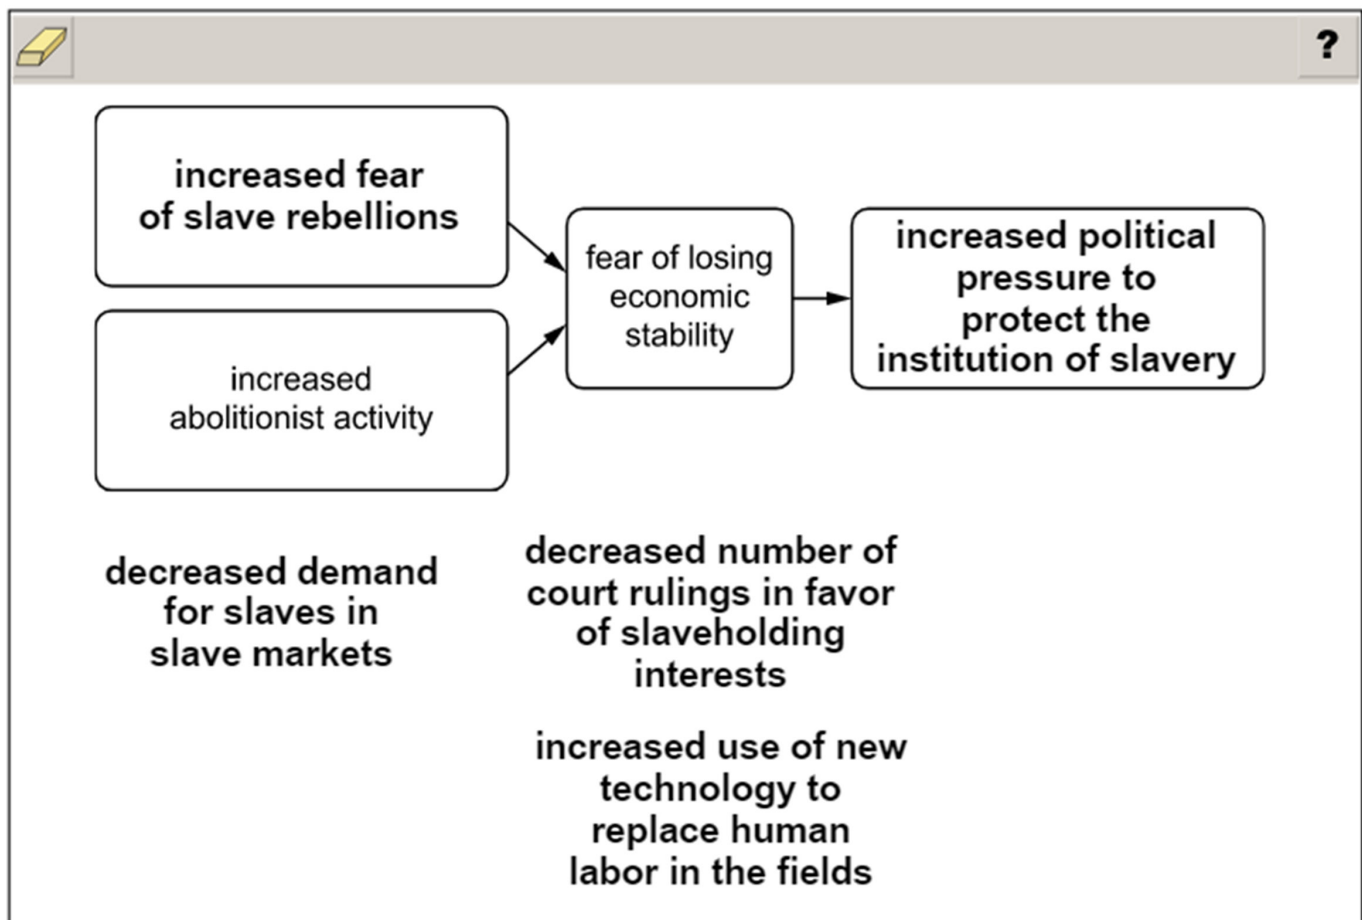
?

increased fear of slave rebellions

increased abolitionist activity

fear of losing economic stability

increased political pressure to protect the institution of slavery

decreased demand for slaves in slave markets

decreased number of court rulings in favor of slaveholding interests

increased use of new technology to replace human labor in the fields